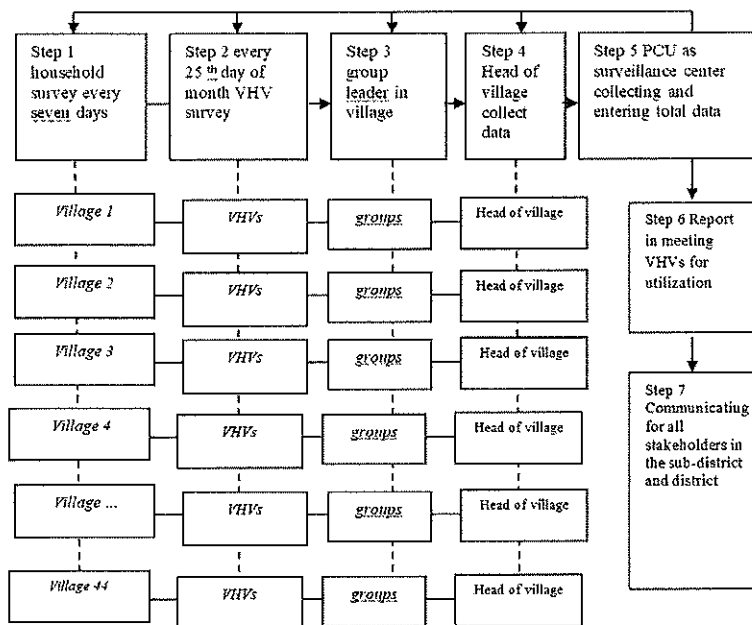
Step 1 household survey every seven days

Step 2 every 25 th day of month VHV survey

Step 3 group leader in village

Step 4 Head of village collect data

Step 5 PCU as surveillance center collecting and entering total data

Village 1

VHVs

groups

Head of village

Village 2

VHVs

groups

Head of village

Village 3

VHVs

groups

Head of village

Village 4

VHVs

groups

Head of village

Village ...

VHVs

groups

Head of village

Village 44

VHVs

groups

Head of village

Step 6 Report in meeting VHVs for utilization

Step 7 Communicating for all stakeholders in the sub-district and district